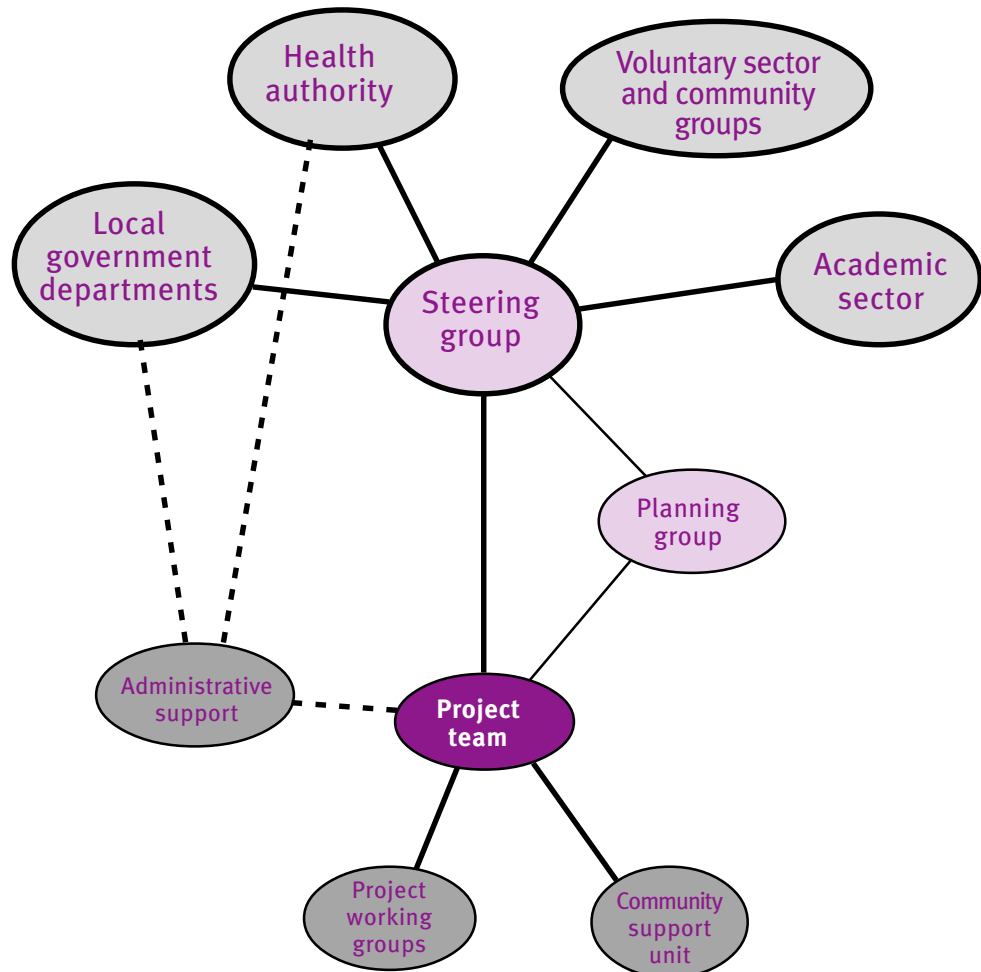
Health authority

Voluntary sector and community groups

Local government departments

Steering group

Academic sector

Planning group

Administrative support

Project team

Project working groups

Community support unit